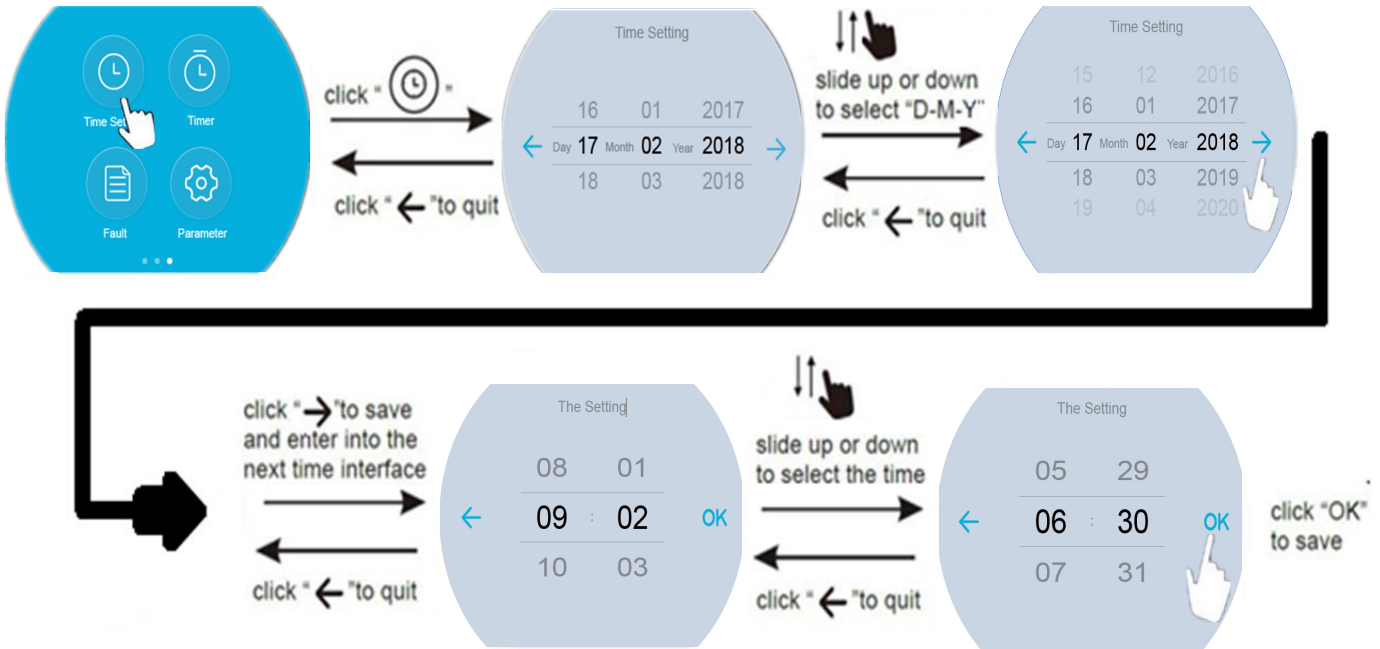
Time Set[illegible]

Timer

Fault

Parameter

click " "

click " "to quit

Time Setting

16 01 2017

Day 17 Month 02 Year 2018

18 03 2018

slide up or down to select "D-M-Y"

click " "to quit

Time Setting

15 12 2016

16 01 2017

Day 17 Month 02 Year 2018

18 03 2019

19 04 2020

click " "to save and enter into the next time interface

click " "to quit

The Setting

08 01

09 : 02

10 03

OK

slide up or down to select the time

click " "to quit

The Setting

05 29

06 : 30

07 31

OK

click "OK" to save